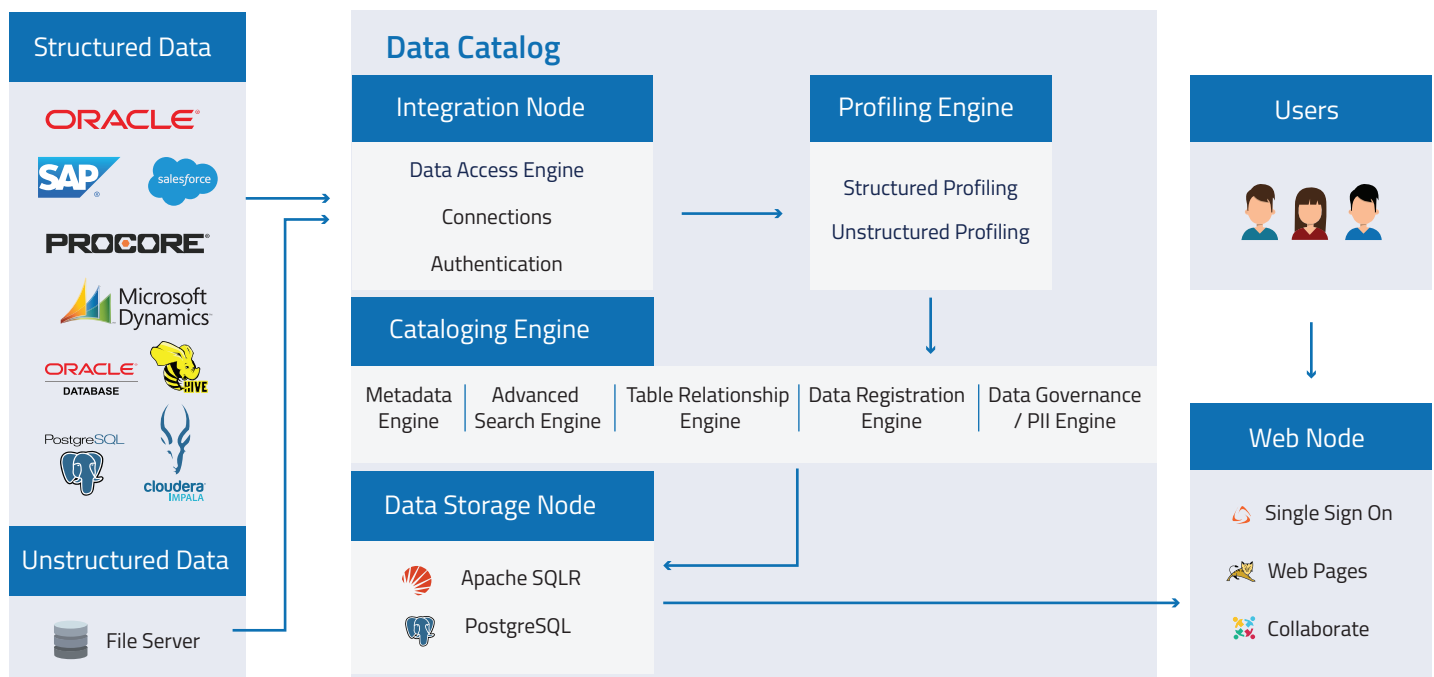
Structured Data

ORACLE

SAP

salesforce

PROCORE

Microsoft Dynamics

ORACLE DATABASE

HIVE

PostgreSQL

cloudera IMPALA

Unstructured Data

File Server

Data Catalog

Integration Node

Data Access Engine

Connections

Authentication

Profiling Engine

Structured Profiling

Unstructured Profiling

Cataloging Engine

| Metadata Engine | Advanced Search Engine | Table Relationship Engine | Data Registration Engine | Data Governance / PII Engine |
|---|---|---|---|---|

Data Storage Node

Apache SQLR

PostgreSQL

Users

Web Node

Single Sign On

Web Pages

Collaborate